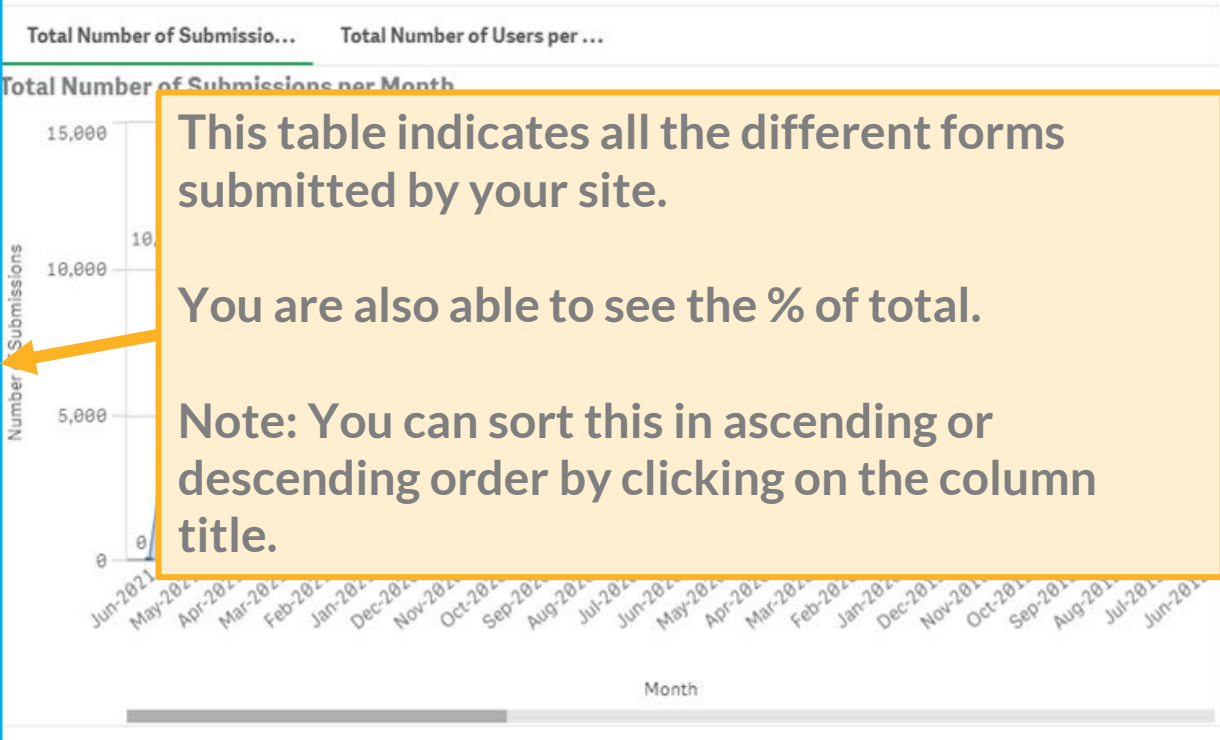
Total Number of Submissio...

Total Number of Users per ...

Total Number of Submissions per Month

15,000

10,000

5,000

0

Number of Submissions

10,

0

This table indicates all the different forms submitted by your site.

You are also able to see the % of total.

Note: You can sort this in ascending or descending order by clicking on the column title.

Jun-2021 May-202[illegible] Apr-202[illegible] Mar-202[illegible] Feb-202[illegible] Jan-202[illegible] Dec-202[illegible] Nov-202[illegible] Oct-202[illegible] Sep-202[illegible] Aug-202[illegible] Jul-202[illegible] Jun-202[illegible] May-202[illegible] Apr-202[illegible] Mar-202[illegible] Feb-202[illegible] Jan-202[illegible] Dec-201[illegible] Nov-201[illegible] Oct-201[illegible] Sep-201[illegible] Aug-201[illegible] Jul-201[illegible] Jun-201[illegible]

Month